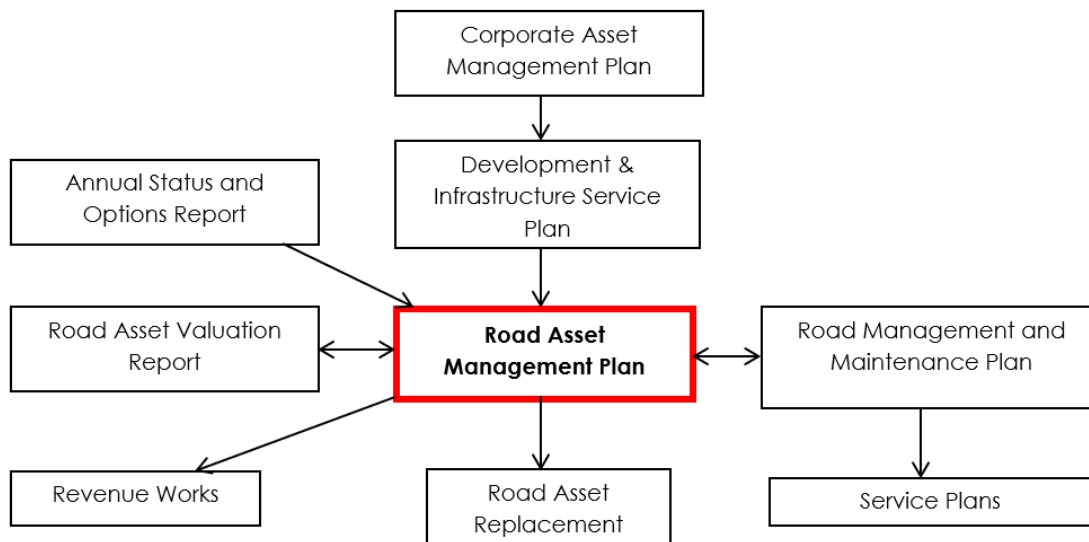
Corporate Asset Management Plan

Annual Status and Options Report

Development & Infrastructure Service Plan

Road Asset Valuation Report

Road Asset Management Plan

Road Management and Maintenance Plan

Revenue Works

Road Asset Replacement

Service Plans